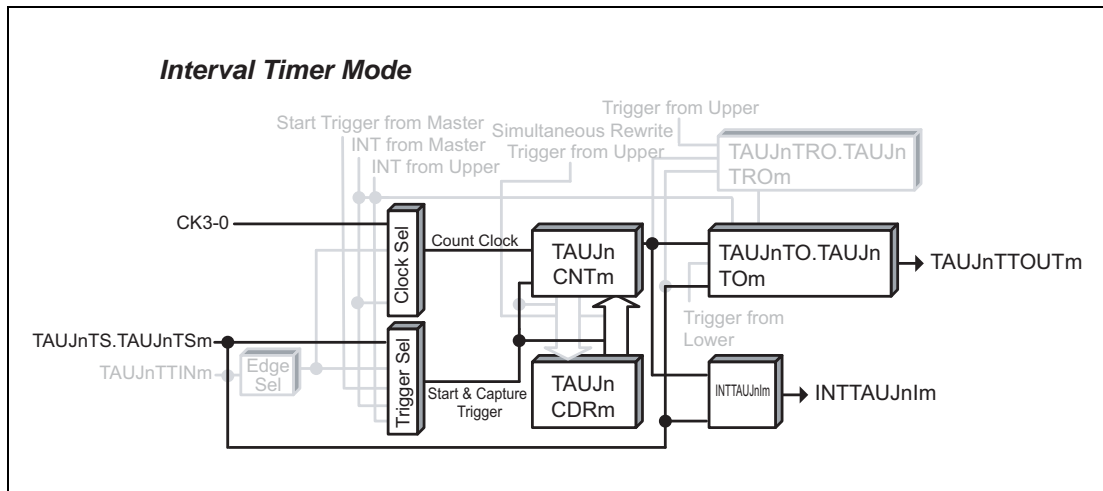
Interval Timer Mode

Trigger from Upper
Start Trigger from Master
Simultaneous Rewrite
INT from Master
Trigger from Upper
INT from Upper
TAUJnTRO.TAUJn TROm

CK3-0
Clock Sel
Count Clock
TAUJn CNTm
TAUJnTO.TAUJn TOm
TAUJnTTOUTm

TAUJnTS.TAUJnTSm
Trigger from Lower
TAUJnTTINm
Edge Sel
Trigger Sel
Start & Capture Trigger
TAUJn CDRm
INTTAUJnIm
INTTAUJnIm